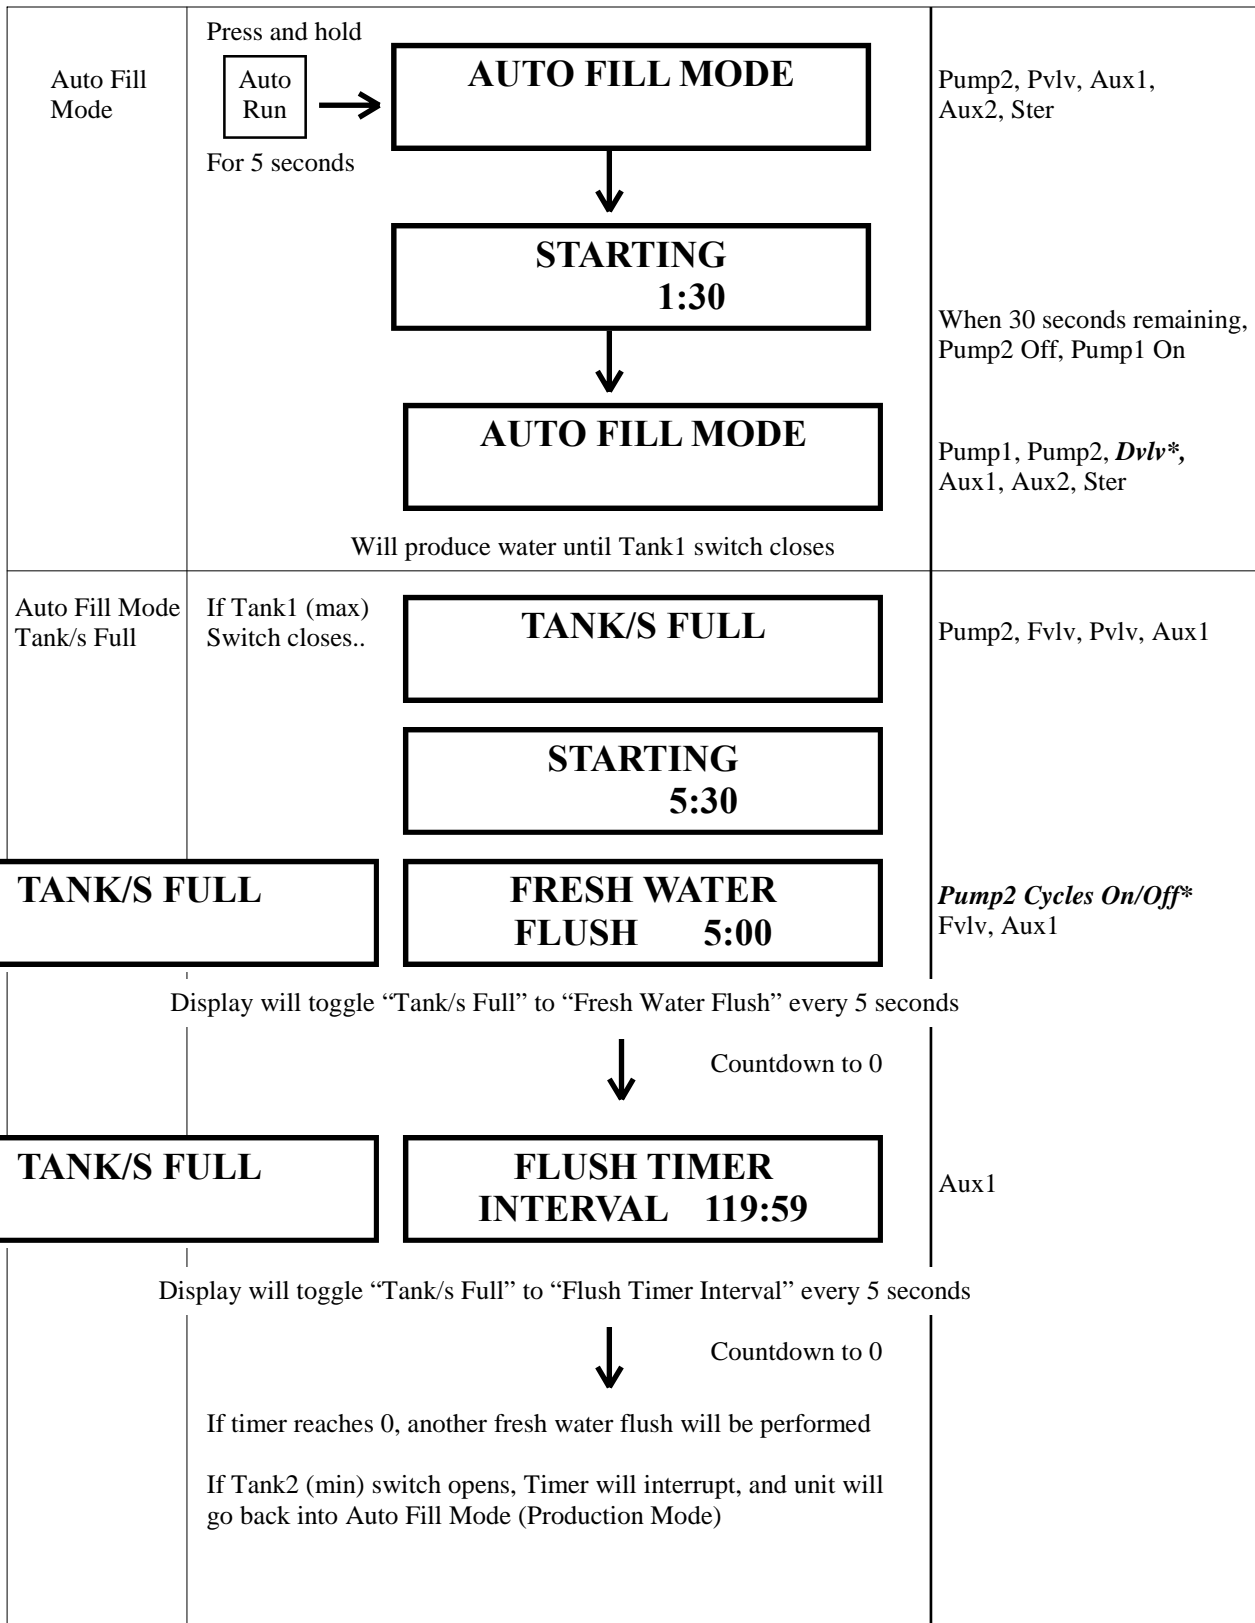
Auto Fill Mode

Press and hold

Auto Run

For 5 seconds

AUTO FILL MODE

Pump2, Pvlv, Aux1, Aux2, Ster

STARTING
1:30

When 30 seconds remaining, Pump2 Off, Pump1 On

AUTO FILL MODE

Pump1, Pump2, ***Dvlv\****, Aux1, Aux2, Ster

Will produce water until Tank1 switch closes

Auto Fill Mode Tank/s Full

If Tank1 (max) Switch closes..

TANK/S FULL

Pump2, Fvlv, Pvlv, Aux1

STARTING
5:30

TANK/S FULL

FRESH WATER
FLUSH 5:00

***Pump2 Cycles On/Off\****
Fvlv, Aux1

Display will toggle “Tank/s Full” to “Fresh Water Flush” every 5 seconds

Countdown to 0

TANK/S FULL

FLUSH TIMER
INTERVAL 119:59

Aux1

Display will toggle “Tank/s Full” to “Flush Timer Interval” every 5 seconds

Countdown to 0

If timer reaches 0, another fresh water flush will be performed

If Tank2 (min) switch opens, Timer will interrupt, and unit will go back into Auto Fill Mode (Production Mode)